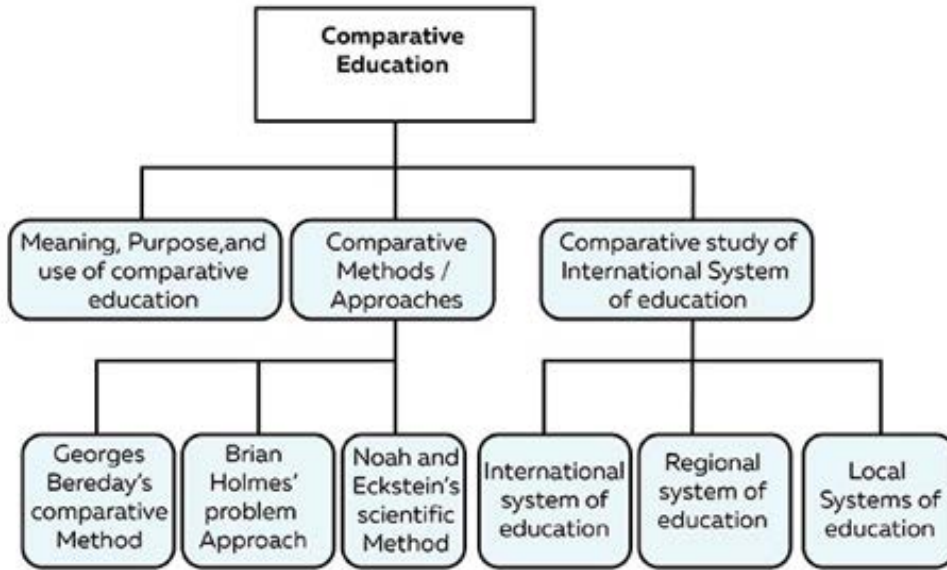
Comparative Education

Meaning, Purpose,and use of comparative education

Comparative Methods / Approaches

Comparative study of International System of education

Georges Bereday's comparative Method

Brian Holmes' problem Approach

Noah and Eckstein's scientific Method

International system of education

Regional system of education

Local Systems of education